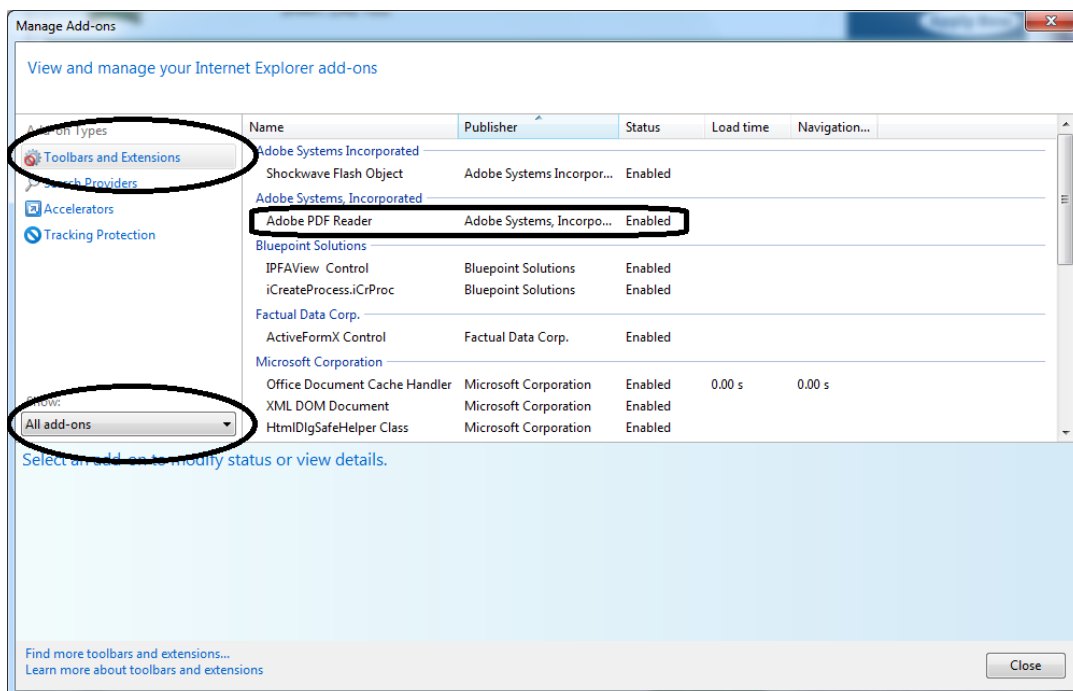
Manage Add-ons

View and manage your Internet Explorer add-ons

Add-on Types
Toolbars and Extensions
Search Providers
Accelerators
Tracking Protection

| Name | Publisher | Status | Load time | Navigation... |
|---|---|---|---|---|
| Adobe Systems Incorporated | | | | |
| Shockwave Flash Object | Adobe Systems Incorpor... | Enabled | | |
| Adobe Systems, Incorporated | | | | |
| Adobe PDF Reader | Adobe Systems, Incorpo... | Enabled | | |
| Bluepoint Solutions | | | | |
| IPFAView Control | Bluepoint Solutions | Enabled | | |
| iCreateProcess.iCrProc | Bluepoint Solutions | Enabled | | |
| Factual Data Corp. | | | | |
| ActiveFormX Control | Factual Data Corp. | Enabled | | |
| Microsoft Corporation | | | | |
| Office Document Cache Handler | Microsoft Corporation | Enabled | 0.00 s | 0.00 s |
| XML DOM Document | Microsoft Corporation | Enabled | | |
| HtmlDlgSafeHelper Class | Microsoft Corporation | Enabled | | |

Show:
All add-ons

Select an add-on to modify status or view details.

Find more toolbars and extensions...
Learn more about toolbars and extensions

Close